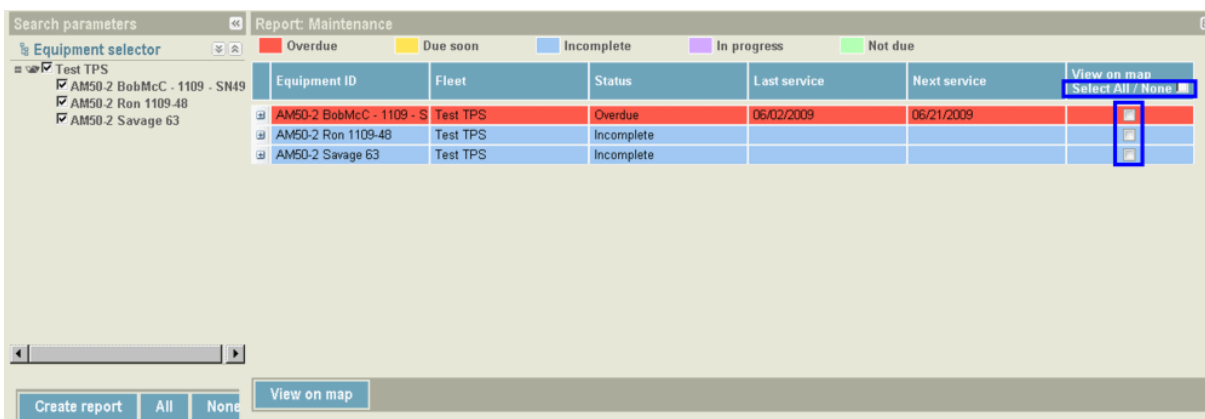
Search parameters

Equipment selector

Test TPS
AM50-2 BobMcC - 1109 - SN49
AM50-2 Ron 1109-48
AM50-2 Savage 63

Create report | All | None

Report: Maintenance

Overdue | Due soon | Incomplete | In progress | Not due

| Equipment ID | Fleet | Status | Last service | Next service | View on map Select All / None |
|---|---|---|---|---|---|
| AM50-2 BobMcC - 1109 - S | Test TPS | Overdue | 06/02/2009 | 06/21/2009 | |
| AM50-2 Ron 1109-48 | Test TPS | Incomplete | | | |
| AM50-2 Savage 63 | Test TPS | Incomplete | | | |

View on map